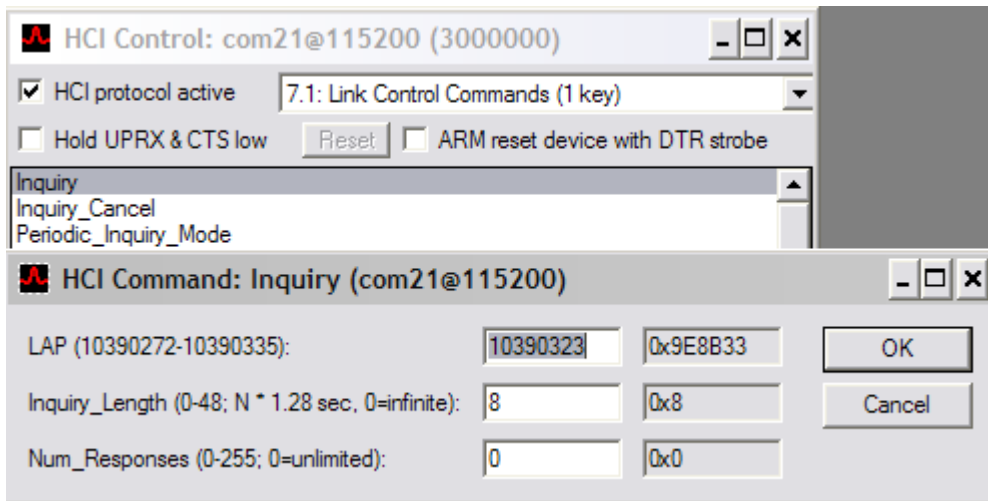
HCI Control: com21@115200 (3000000)

HCI protocol active
7.1: Link Control Commands (1 key)
Hold UPRX & CTS low
Reset
ARM reset device with DTR strobe

Inquiry
Inquiry_Cancel
Periodic_Inquiry_Mode

HCI Command: Inquiry (com21@115200)

LAP (10390272-10390335):
10390323
0x9E8B33
OK
Inquiry_Length (0-48; N * 1.28 sec, 0=infinite):
8
0x8
Cancel
Num_Responses (0-255; 0=unlimited):
0
0x0